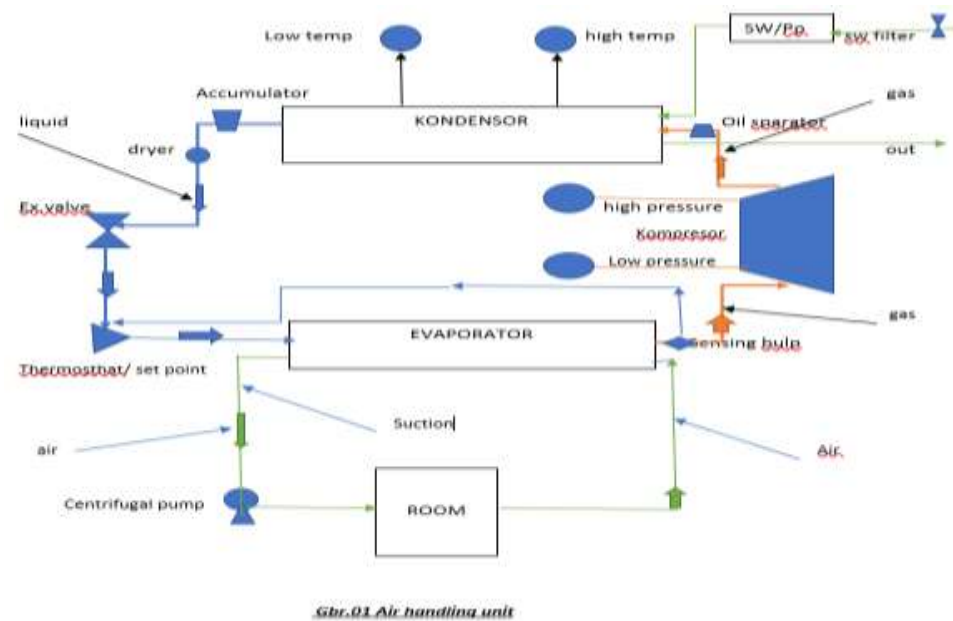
Low temp

high temp

SW/Pp

SW filter

Accumulator

KONDENSOR

gas

liquid

Oil sparator

dryer

out

Ex.valve

high pressure

Kompresor

Low pressure

gas

EVAPORATOR

Sensing bulb

Thermosthat/ set point

Suction

air

Air

Centrifugal pump

ROOM

Gbr.01 Air handling unit